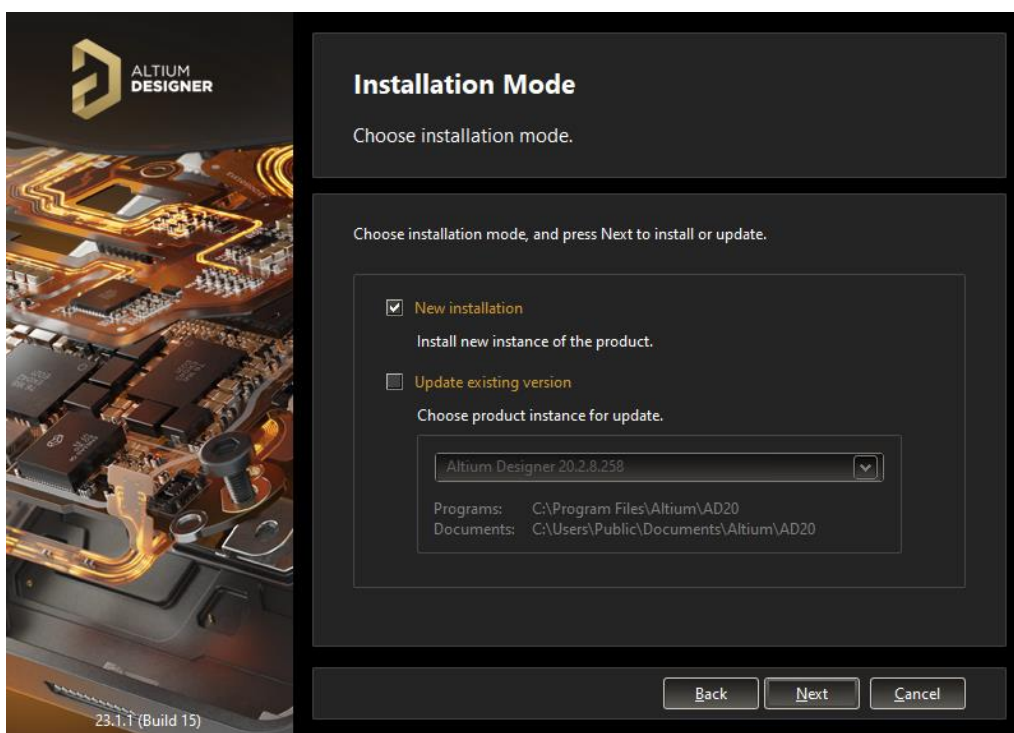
ALTIUM DESIGNER

23.1.1 (Build 15)

Installation Mode

Choose installation mode.

Choose installation mode, and press Next to install or update.

New installation

Install new instance of the product.

Update existing version

Choose product instance for update.

Altium Designer 20.2.8.258

Programs: C:\Program Files\Altium\AD20
Documents: C:\Users\Public\Documents\Altium\AD20

Back Next Cancel